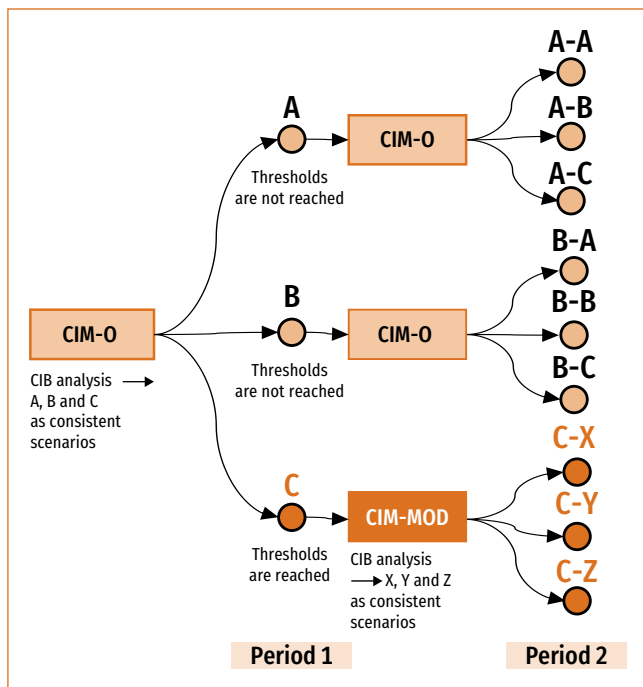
A-A

A-B

A-C

A

CIM-O

Thresholds are not reached

B-A

B-B

B-C

B

CIM-O

CIM-O

CIB analysis → A, B and C as consistent scenarios

Thresholds are not reached

C-X

C-Y

C-Z

C

CIM-MOD

Thresholds are reached

CIB analysis → X, Y and Z as consistent scenarios

Period 1

Period 2